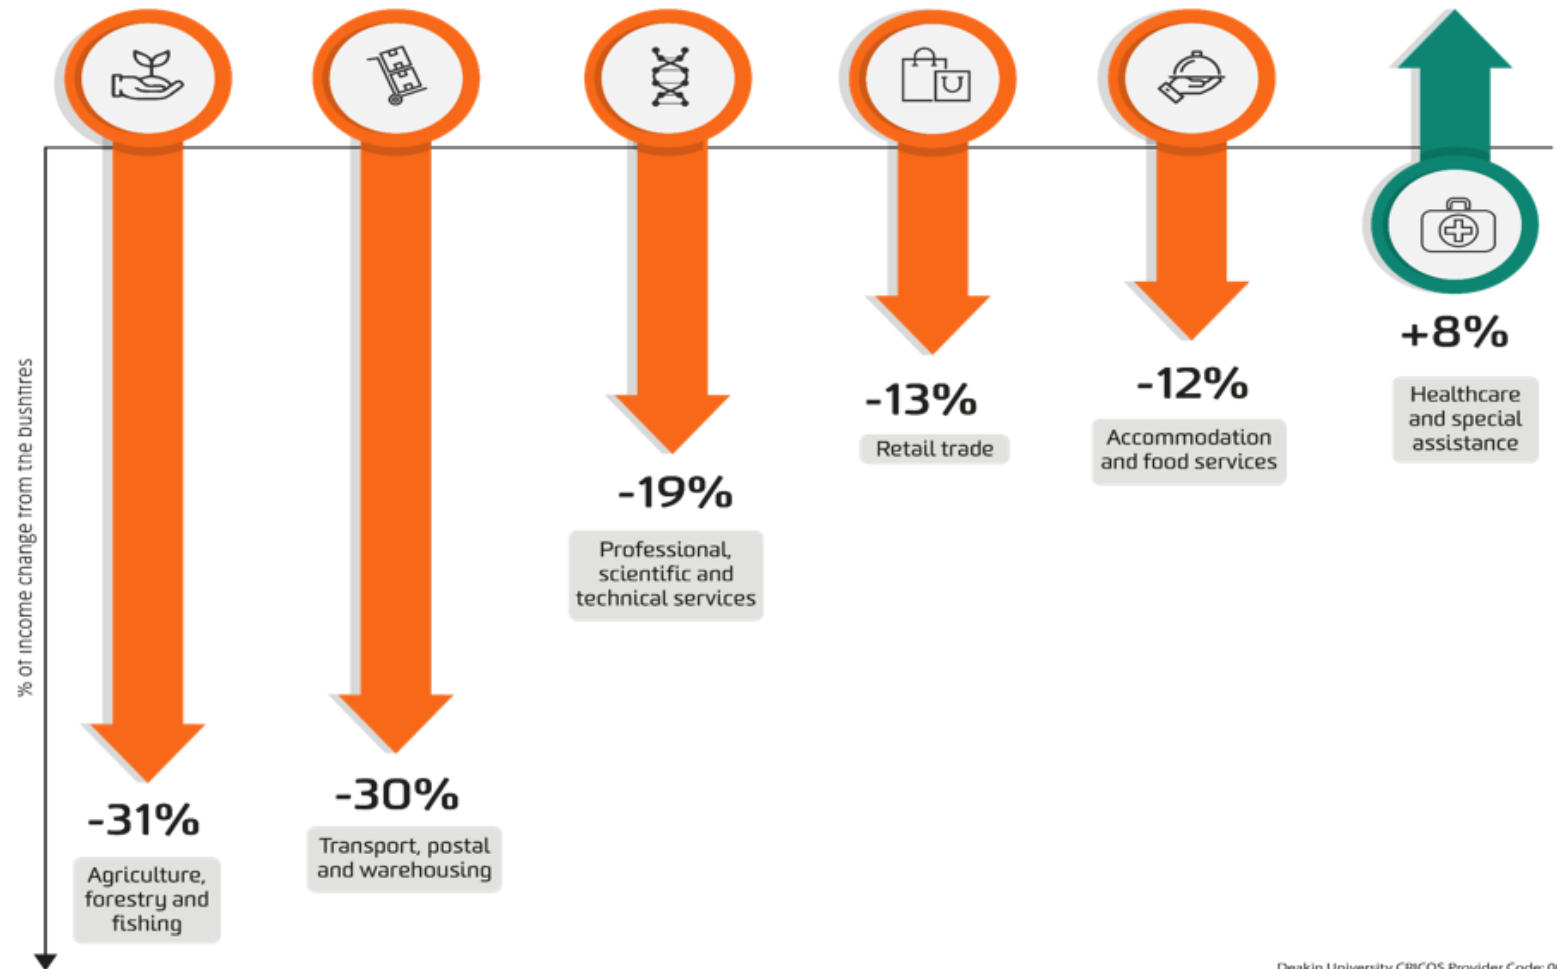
% of income change from the bushfires

-31%
Agriculture, forestry and fishing

-30%
Transport, postal and warehousing

-19%
Professional, scientific and technical services

-13%
Retail trade

-12%
Accommodation and food services

+8%
Healthcare and special assistance

Deakin University CRICOS Provider Code: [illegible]